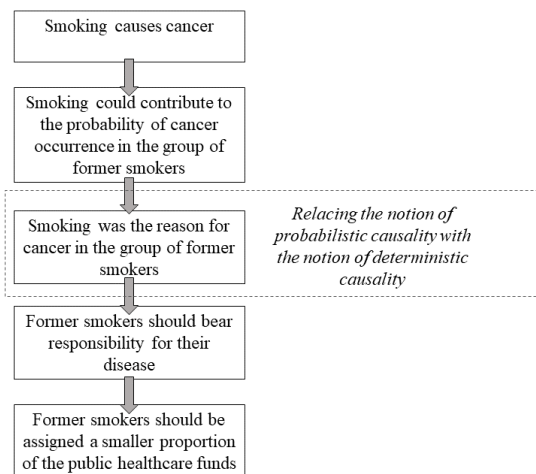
Smoking causes cancer

Smoking could contribute to the probability of cancer occurrence in the group of former smokers

Smoking was the reason for cancer in the group of former smokers

*Relacing the notion of probabilistic causality with the notion of deterministic causality*

Former smokers should bear responsibility for their disease

Former smokers should be assigned a smaller proportion of the public healthcare funds